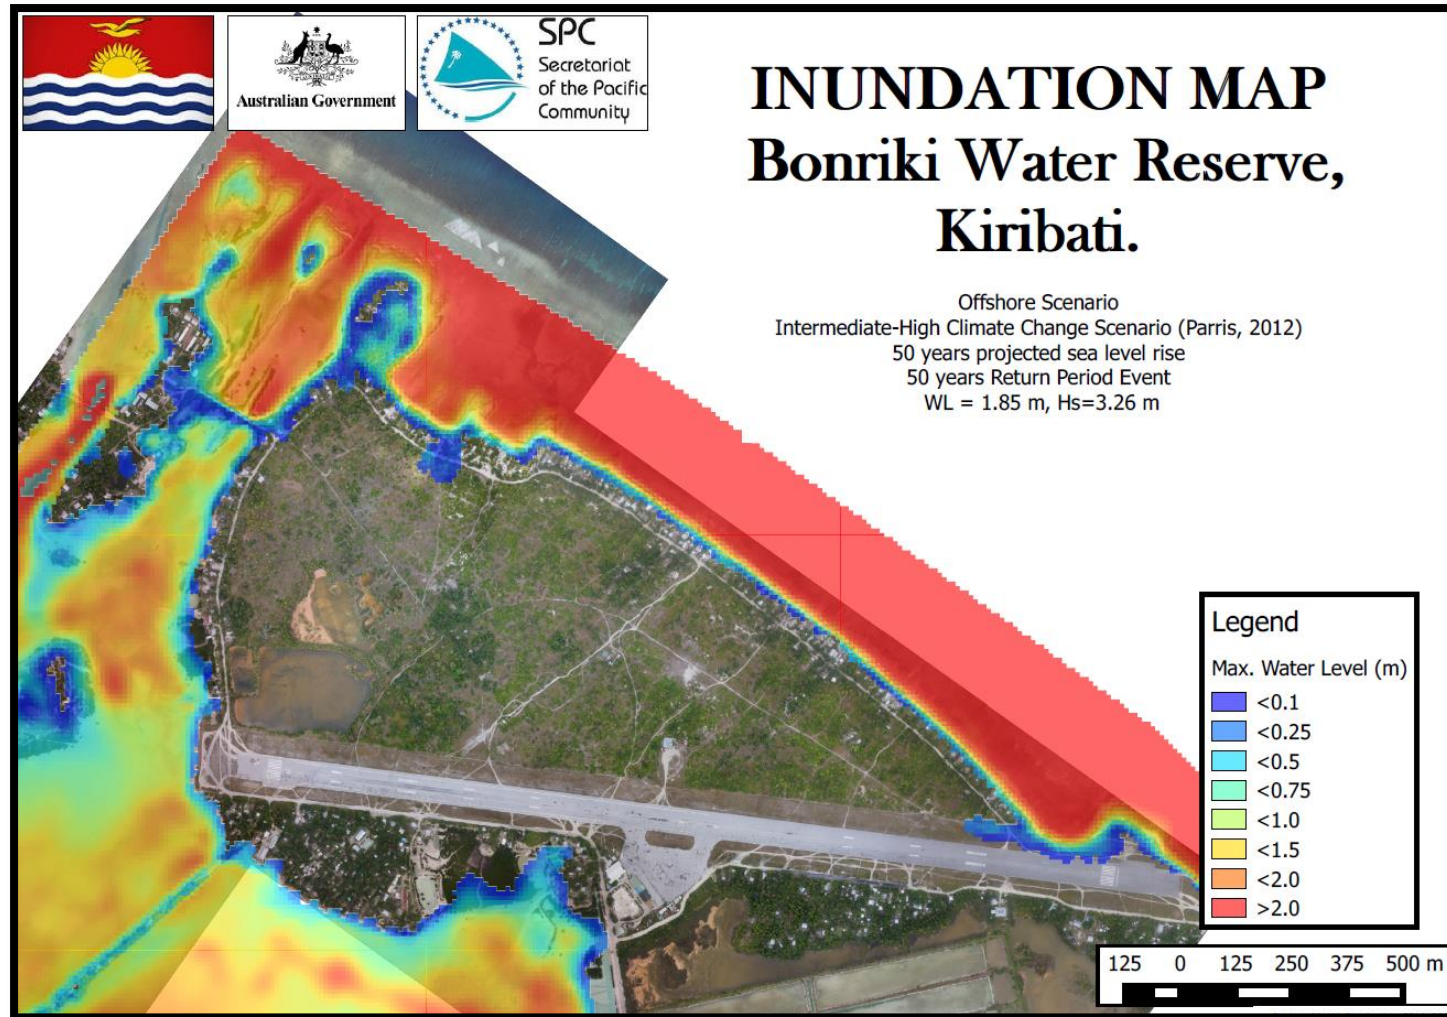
Australian Government

SPC
Secretariat
of the Pacific
Community

INUNDATION MAP
Bonriki Water Reserve,
Kiribati.

Offshore Scenario
Intermediate-High Climate Change Scenario (Parris, 2012)
50 years projected sea level rise
50 years Return Period Event
WL = 1.85 m, Hs=3.26 m

Legend
Max. Water Level (m)
<0.1
<0.25
<0.5
<0.75
<1.0
<1.5
<2.0
>2.0

125 0 125 250 375 500 m